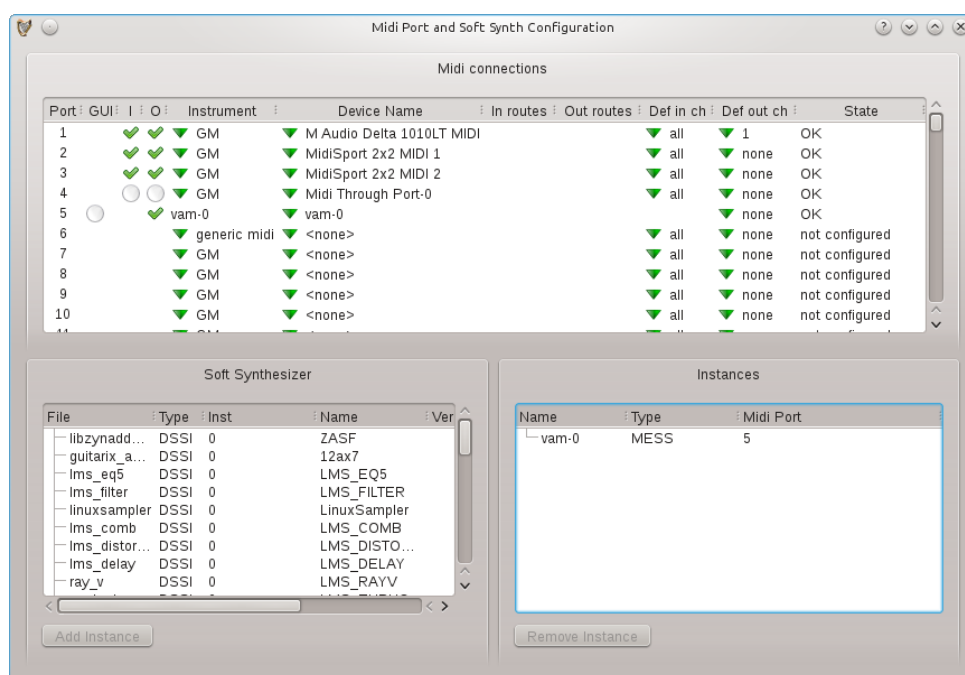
Midi Port and Soft Synth Configuration

Midi connections

| Port | GUI | I | O | Instrument | Device Name | In routes | Out routes | Def in ch | Def out ch | State |
|---|---|---|---|---|---|---|---|---|---|---|
| 1 | | | | GM | M Audio Delta 1010LT MIDI | | | all | 1 | OK |
| 2 | | | | GM | MidiSport 2x2 MIDI 1 | | | all | none | OK |
| 3 | | | | GM | MidiSport 2x2 MIDI 2 | | | all | none | OK |
| 4 | | | | GM | Midi Through Port-0 | | | all | none | OK |
| 5 | | | | vam-0 | vam-0 | | | | none | OK |
| 6 | | | | generic midi | <none> | | | all | none | not configured |
| 7 | | | | GM | <none> | | | all | none | not configured |
| 8 | | | | GM | <none> | | | all | none | not configured |
| 9 | | | | GM | <none> | | | all | none | not configured |
| 10 | | | | GM | <none> | | | all | none | not configured |

Soft Synthesizer

| File | Type | Inst | Name | Ver |
|---|---|---|---|---|
| libzynadd... | DSSI | 0 | ZASF | |
| guitarix_a... | DSSI | 0 | 12ax7 | |
| lms_eq5 | DSSI | 0 | LMS_EQ5 | |
| lms_filter | DSSI | 0 | LMS_FILTER | |
| linuxsampler | DSSI | 0 | LinuxSampler | |
| lms_comb | DSSI | 0 | LMS_COMB | |
| lms_distor... | DSSI | 0 | LMS_DISTO... | |
| lms_delay | DSSI | 0 | LMS_DELAY | |
| ray_v | DSSI | 0 | LMS_RAYV | |

Add Instance

Instances

| Name | Type | Midi Port |
|---|---|---|
| vam-0 | MESS | 5 |

Remove Instance